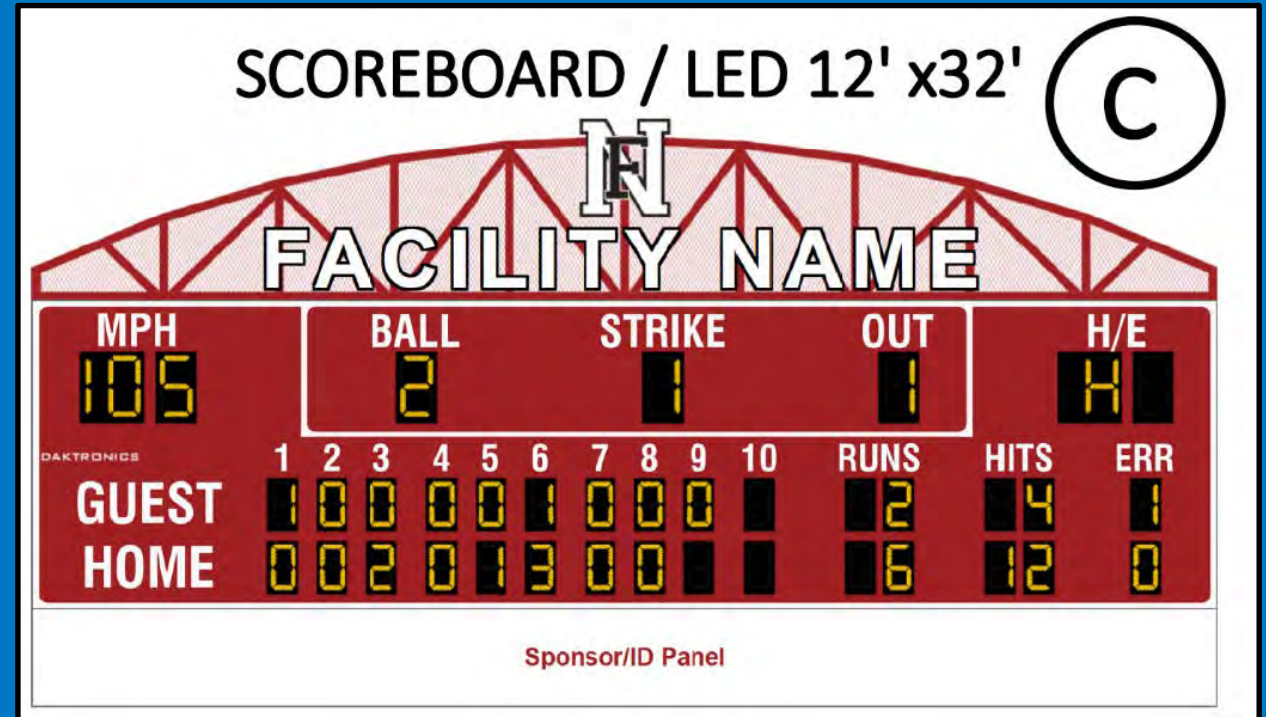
SCOREBOARD / LED 12' x32'

C

NF

FACILITY NAME

MPH
105

BALL
2

STRIKE
1

OUT
1

H/E
H

DAKTRONICS

| | 1 | 2 | 3 | 4 | 5 | 6 | 7 | 8 | 9 | 10 | RUNS | HITS | ERR |
|---|---|---|---|---|---|---|---|---|---|---|---|---|---|
| GUEST | 1 | 0 | 0 | 0 | 0 | 1 | 0 | 0 | 0 | | 2 | 4 | 1 |
| HOME | 0 | 0 | 2 | 0 | 1 | 3 | 0 | 0 | | | 6 | 12 | 0 |

Sponsor/ID Panel